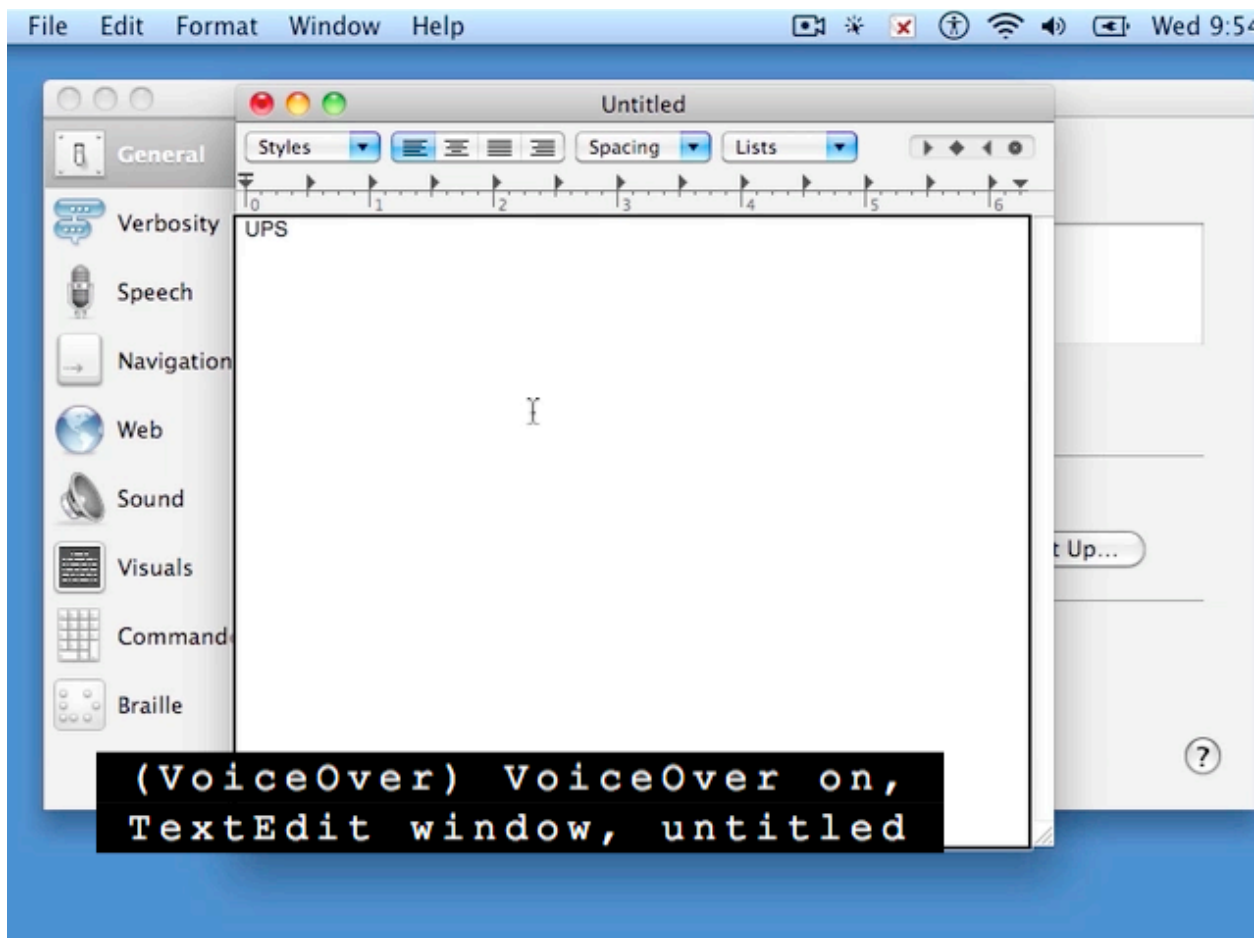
File Edit Format Window Help

Wed 9:54

Untitled

Styles

Spacing

Lists

0 1 2 3 4 5 6

General

Verbosity

Speech

Navigation

Web

Sound

Visuals

Command

Braille

UPS

t Up...

?

(VoiceOver) VoiceOver on, TextEdit window, untitled